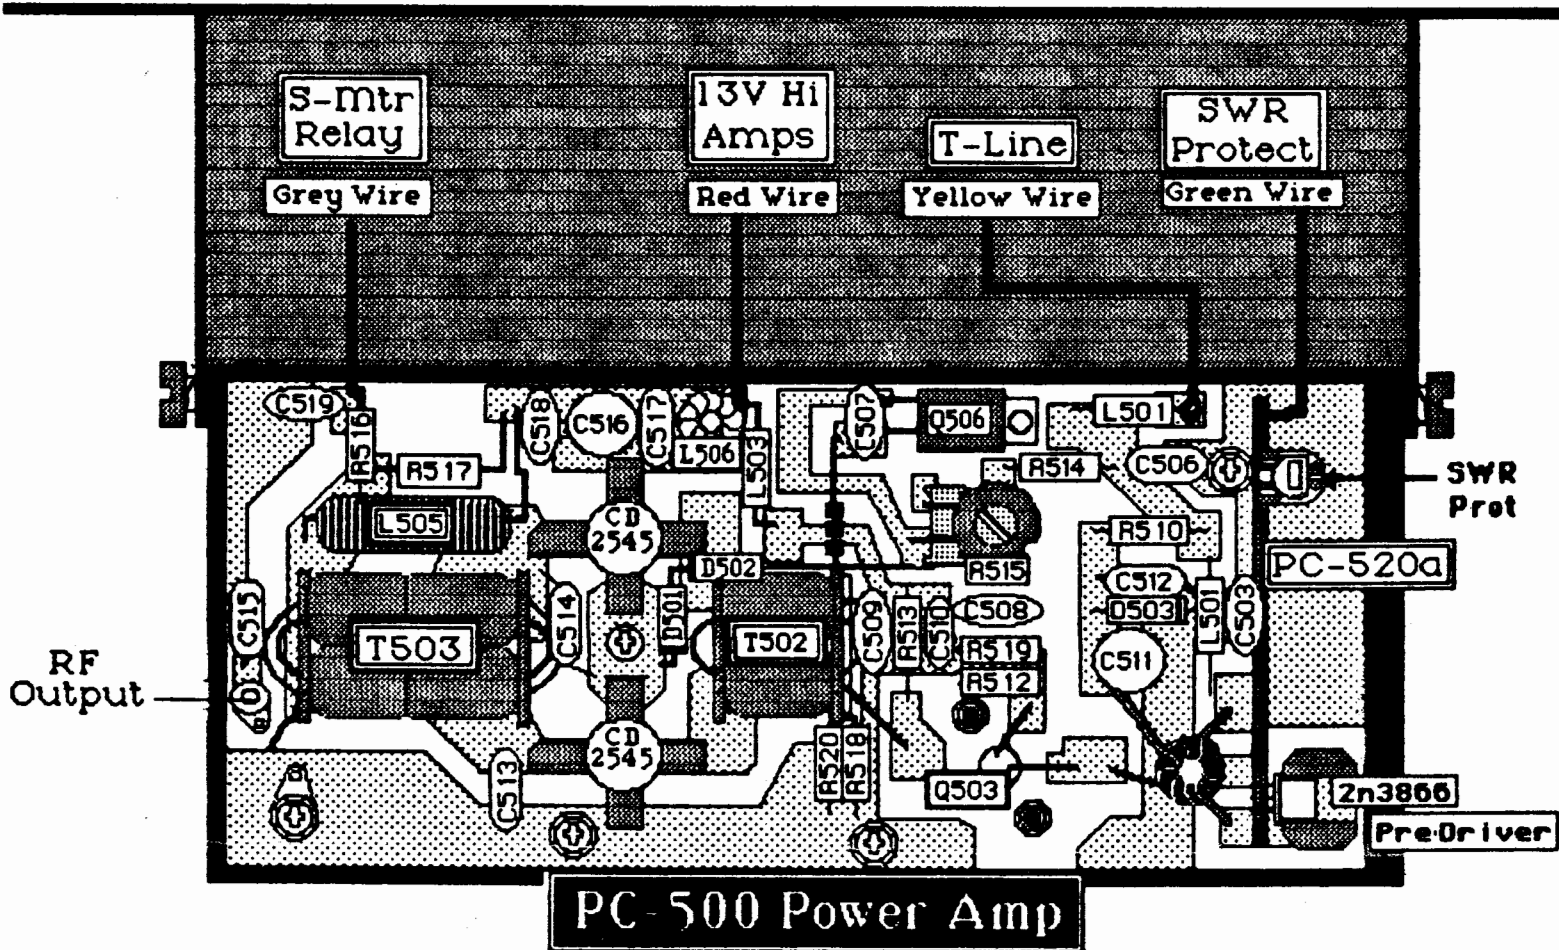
S-Mtr Relay

Grey Wire

13V Hi Amps

Red Wire

T-Line

Yellow Wire

SWR Protect

Green Wire

C519
R516
R517
C518
C516
C517
L506
L503
C507
Q506
L501
R514
C506
SWR Prot
L505
CD 2545
R510
R515
D502
PC-520a
C512
D503
C515
C514
D501
T502
C509
R513
C510
C508
L501
C503
T503
R519
R512
C511
RF Output
CD 2545
C513
R520
R518
Q503
2n3866
Pre-Driver

PC-500 Power Amp